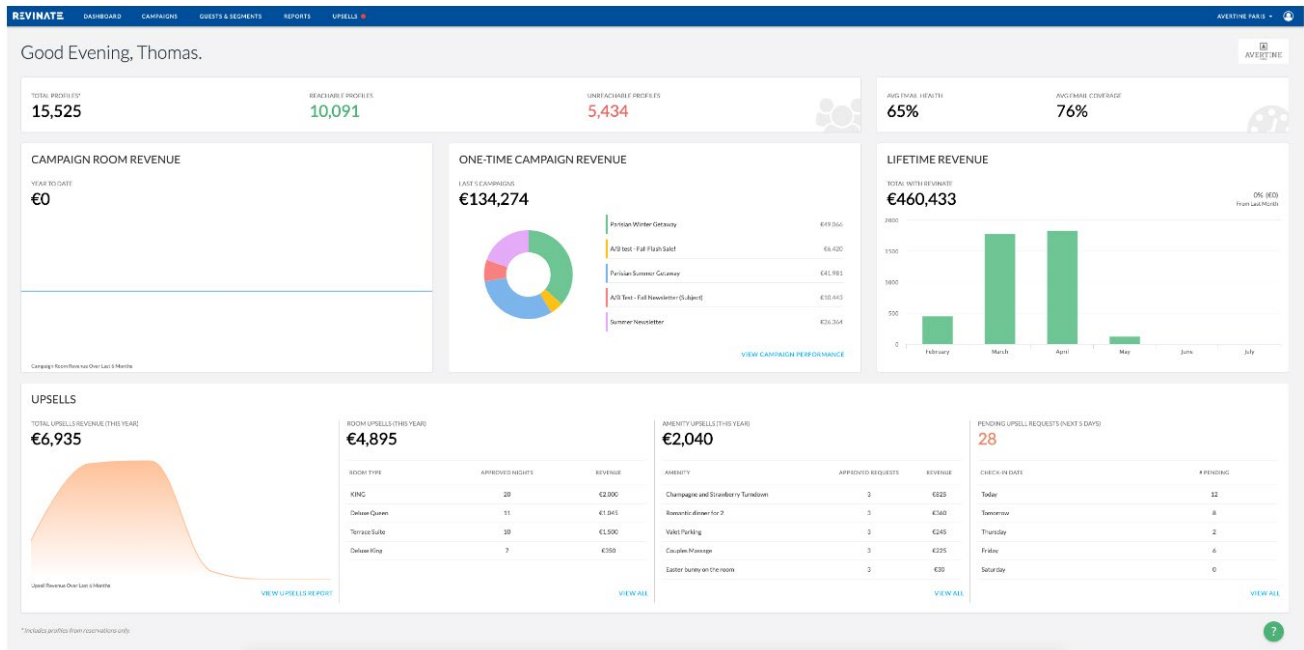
REVINATE DASHBOARD CAMPAIGNS GUESTS & SEGMENTS REPORTS UPSELLS

AVERTINE PARIS

Good Evening, Thomas.

AVERTINE

TOTAL PROFILES*
15,525

REACHABLE PROFILES
10,091

UNREACHABLE PROFILES
5,434

AVG EMAIL HEALTH
65%

AVG EMAIL COVERAGE
76%

CAMPAIGN ROOM REVENUE

YEAR TO DATE
€0

Campaign Room Revenue Over Last 6 Months

ONE-TIME CAMPAIGN REVENUE

LAST 5 CAMPAIGNS
€134,274

Parisian Winter Getaway €49,066
A/B test - Fall Flash Sale! €6,420
Parisian Summer Getaway €41,981
A/B Test - Fall Newsletter (Subject) €10,443
Summer Newsletter €26,364

VIEW CAMPAIGN PERFORMANCE

LIFETIME REVENUE

TOTAL WITH REVINATE
€460,433

0% (€0)
From Last Month

2000
1500
1000
500
0

February March April May June July

UPSELLS

TOTAL UPSELLS REVENUE (THIS YEAR)
€6,935

Upsell Revenue Over Last 6 Months

VIEW UPSELLS REPORT

ROOM UPSELLS (THIS YEAR)
€4,895

| ROOM TYPE | APPROVED NIGHTS | REVENUE |
|---|---|---|
| KING | 28 | €2,000 |
| Deluxe Queen | 11 | €1,045 |
| Terrace Suite | 10 | €1,500 |
| Deluxe King | 7 | €350 |

VIEW ALL

AMENITY UPSELLS (THIS YEAR)
€2,040

| AMENITY | APPROVED REQUESTS | REVENUE |
|---|---|---|
| Champagne and Strawberry Turndown | 3 | €825 |
| Romantic dinner for 2 | 3 | €360 |
| Valet Parking | 3 | €245 |
| Couples Massage | 3 | €225 |
| Easter bunny on the room | 3 | €30 |

VIEW ALL

PENDING UPSELL REQUESTS (NEXT 5 DAYS)
28

| CHECK-IN DATE | # PENDING |
|---|---|
| Today | 12 |
| Tomorrow | 8 |
| Thursday | 2 |
| Friday | 6 |
| Saturday | 0 |

VIEW ALL

* Includes profiles from reservations only